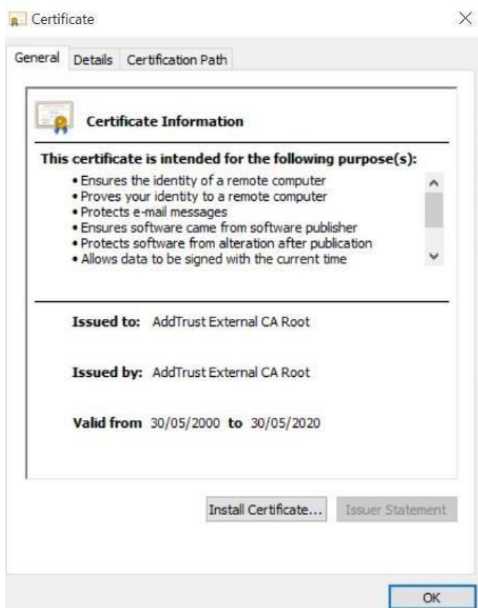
Certificate

×

General Details Certification Path

Certificate Information

This certificate is intended for the following purpose(s):

• Ensures the identity of a remote computer
• Proves your identity to a remote computer
• Protects e-mail messages
• Ensures software came from software publisher
• Protects software from alteration after publication
• Allows data to be signed with the current time

Issued to: AddTrust External CA Root

Issued by: AddTrust External CA Root

Valid from 30/05/2000 to 30/05/2020

Install Certificate... Issuer Statement

OK